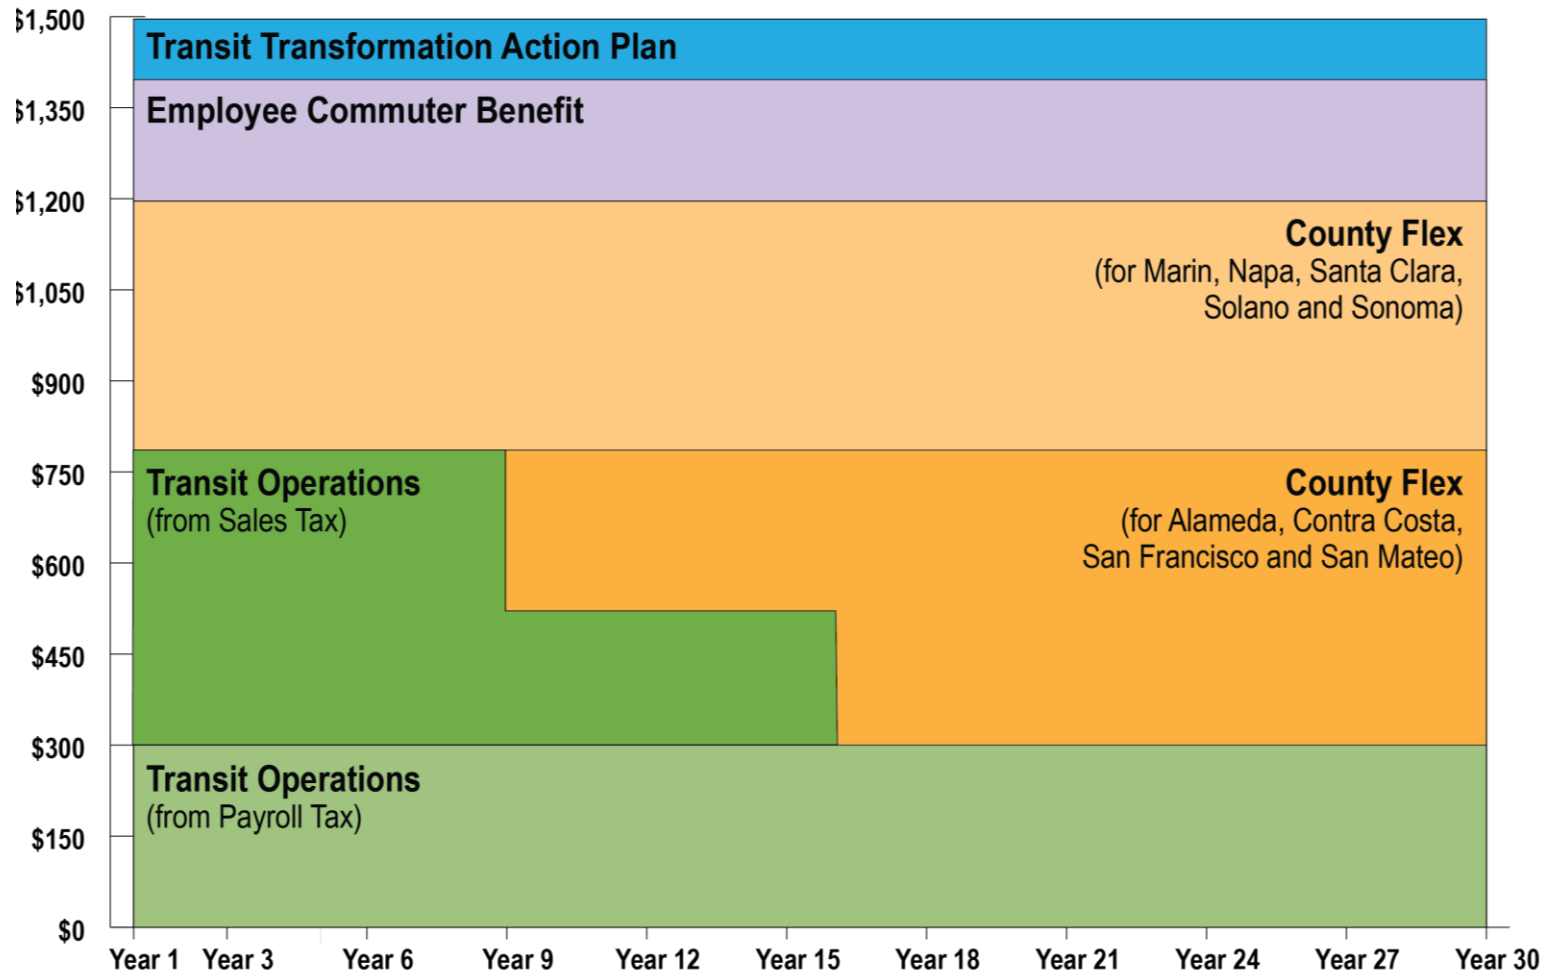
$1,500
$1,350
$1,200
$1,050
$900
$750
$600
$450
$300
$150
$0

Transit Transformation Action Plan

Employee Commuter Benefit

County Flex
(for Marin, Napa, Santa Clara, Solano and Sonoma)

Transit Operations
(from Sales Tax)

County Flex
(for Alameda, Contra Costa, San Francisco and San Mateo)

Transit Operations
(from Payroll Tax)

Year 1 Year 3 Year 6 Year 9 Year 12 Year 15 Year 18 Year 21 Year 24 Year 27 Year 30